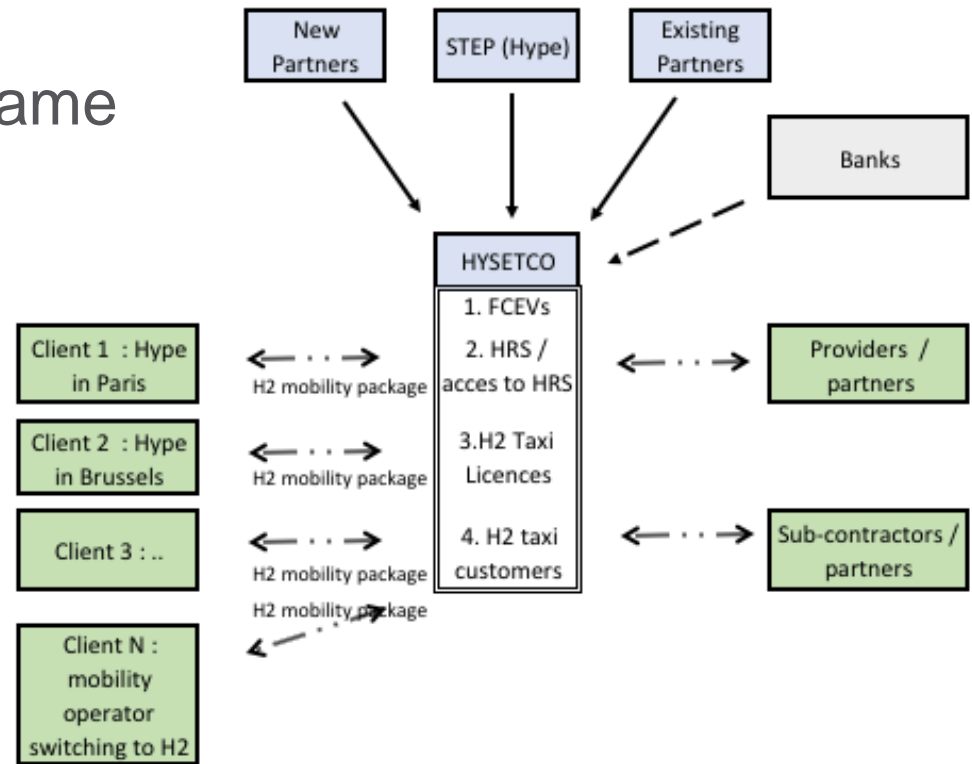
ame

New Partners

STEP (Hype)

Existing Partners

Banks

HYSETCO

1. FCEVs

2. HRS / acces to HRS

3.H2 Taxi Licences

4. H2 taxi customers

Client 1 : Hype in Paris

H2 mobility package

Client 2 : Hype in Brussels

H2 mobility package

Client 3 : ..

H2 mobility package

H2 mobility package

Client N : mobility operator switching to H2

Providers / partners

Sub-contractors / partners